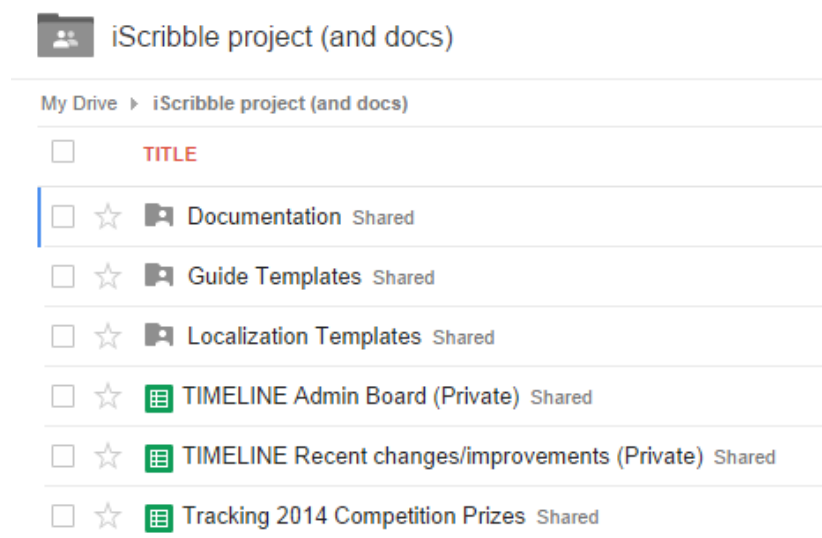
iScribble project (and docs)

My Drive iScribble project (and docs)

TITLE

Documentation Shared

Guide Templates Shared

Localization Templates Shared

TIMELINE Admin Board (Private) Shared

TIMELINE Recent changes/improvements (Private) Shared

Tracking 2014 Competition Prizes Shared